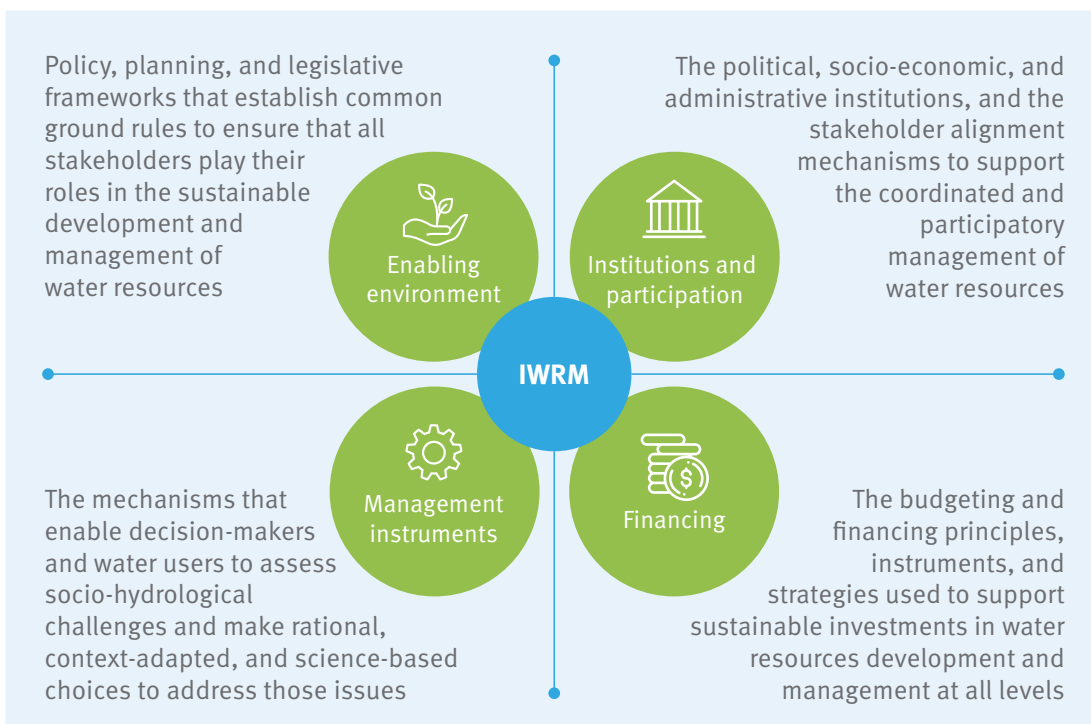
Policy, planning, and legislative frameworks that establish common ground rules to ensure that all stakeholders play their roles in the sustainable development and management of water resources

The political, socio-economic, and administrative institutions, and the stakeholder alignment mechanisms to support the coordinated and participatory management of water resources

Enabling environment

Institutions and participation

IWRM

Management instruments

Financing

The mechanisms that enable decision-makers and water users to assess socio-hydrological challenges and make rational, context-adapted, and science-based choices to address those issues

The budgeting and financing principles, instruments, and strategies used to support sustainable investments in water resources development and management at all levels